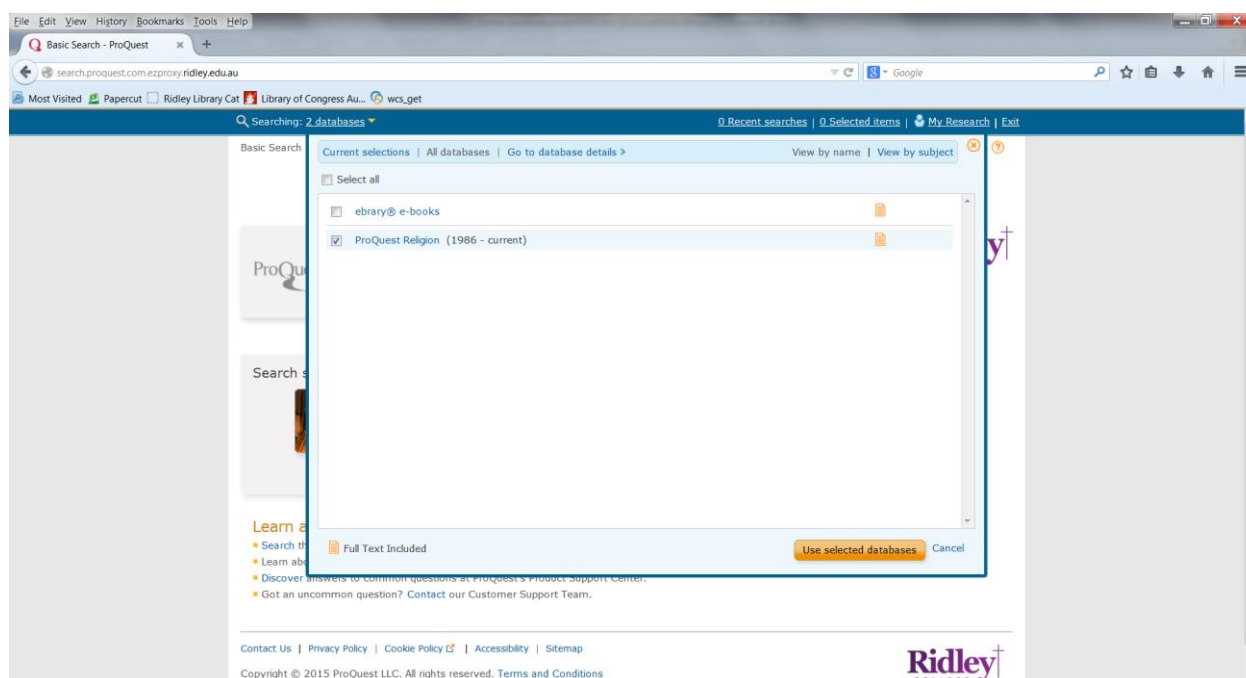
File Edit View History Bookmarks Tools Help

Basic Search - ProQuest

search.proquest.com.ezproxy.ridley.edu.au

Google

Most Visited Papercut Ridley Library Cat Library of Congress Au... wcs_get

Searching: 2 databases

0 Recent searches | 0 Selected items | My Research | Exit

Basic Search

Current selections | All databases | Go to database details »

View by name | View by subject

Select all

ebrary® e-books

ProQuest Religion (1986 - current)

ProQu

y

Search s

Learn a

• Search th

• Learn abo

• Discover answers to common questions at ProQuest's Product Support Center.

• Got an uncommon question? Contact our Customer Support Team.

Full Text Included

Use selected databases Cancel

Contact Us | Privacy Policy | Cookie Policy | Accessibility | Sitemap

Copyright © 2015 ProQuest LLC. All rights reserved. Terms and Conditions

Ridley